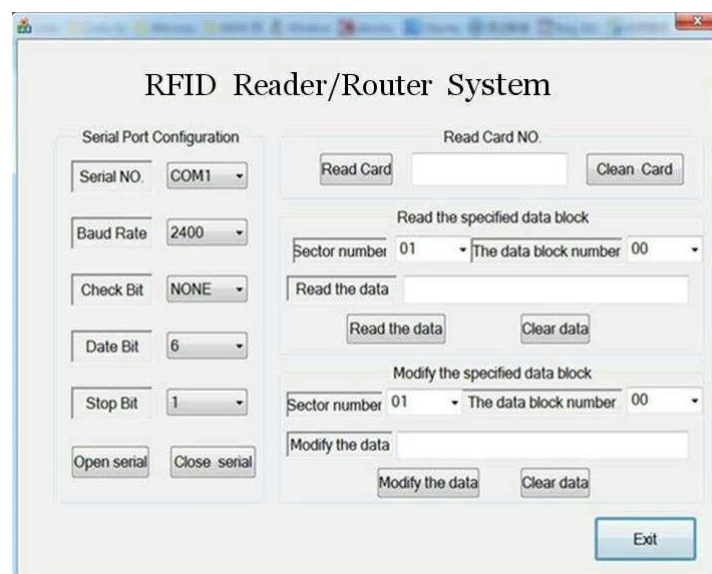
RFID Reader/Router System

Serial Port Configuration

Serial NO. COM1

Baud Rate 2400

Check Bit NONE

Date Bit 6

Stop Bit 1

Open serial Close serial

Read Card NO.

Read Card Clean Card

Read the specified data block

Sector number 01 The data block number 00

Read the data

Read the data Clear data

Modify the specified data block

Sector number 01 The data block number 00

Modify the data

Modify the data Clear data

Exit